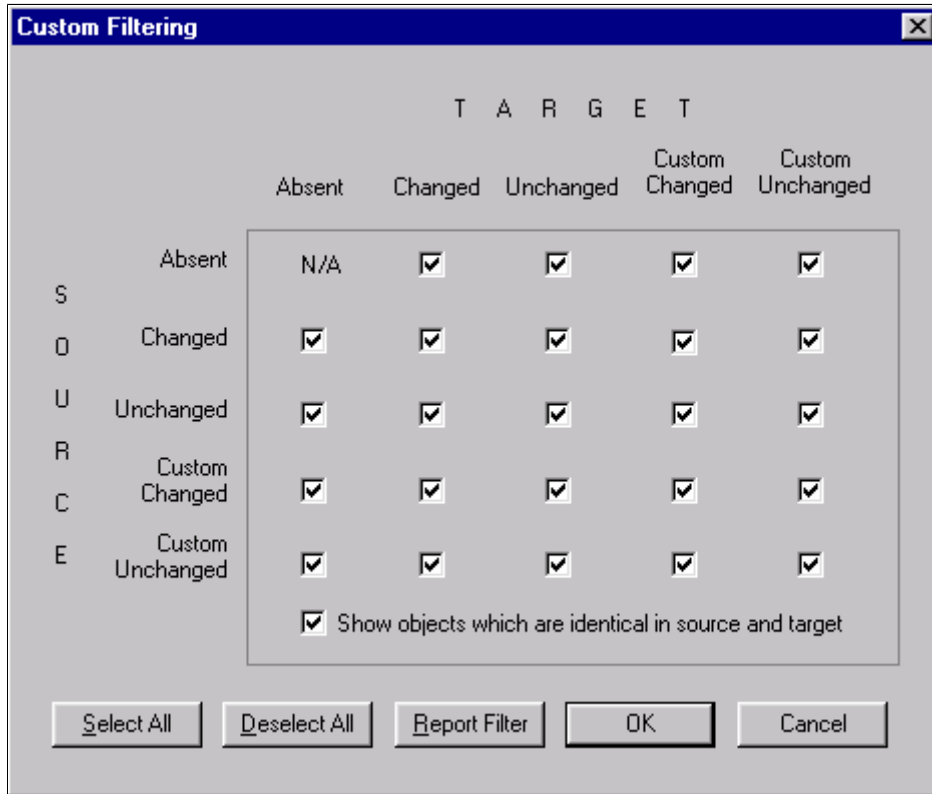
Custom Filtering

T A R G E T

S O U R C E

| | Absent | Changed | Unchanged | Custom Changed | Custom Unchanged |
|---|---|---|---|---|---|
| Absent | N/A | ☑ | ☑ | ☑ | ☑ |
| Changed | ☑ | ☑ | ☑ | ☑ | ☑ |
| Unchanged | ☑ | ☑ | ☑ | ☑ | ☑ |
| Custom Changed | ☑ | ☑ | ☑ | ☑ | ☑ |
| Custom Unchanged | ☑ | ☑ | ☑ | ☑ | ☑ |

☑ Show objects which are identical in source and target

Select All | Deselect All | Report Filter | OK | Cancel